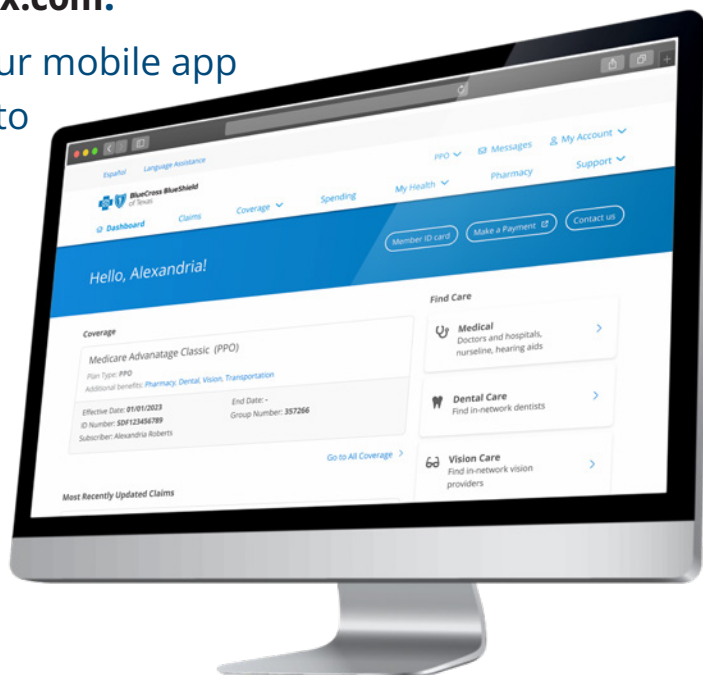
x.com.

ur mobile app

to

Español Language Assistance

PPO Messages My Account

BlueCross BlueShield of Texas

Pharmacy Support

Dashboard Claims Coverage Spending My Health

Member ID card Make a Payment Contact us

Hello, Alexandria!

Coverage

Medicare Advanatage Classic (PPO)

Plan Type: PPO

Additional benefits: Pharmacy, Dental, Vision, Transportation

Effective Date: 01/01/2023

End Date: -

ID Number: SDF123456789

Group Number: 357266

Subscriber: Alexandria Roberts

Go to All Coverage

Most Recently Updated Claims

Find Care

Medical
Doctors and hospitals, nurseline, hearing aids

Dental Care
Find in-network dentists

Vision Care
Find in-network vision providers